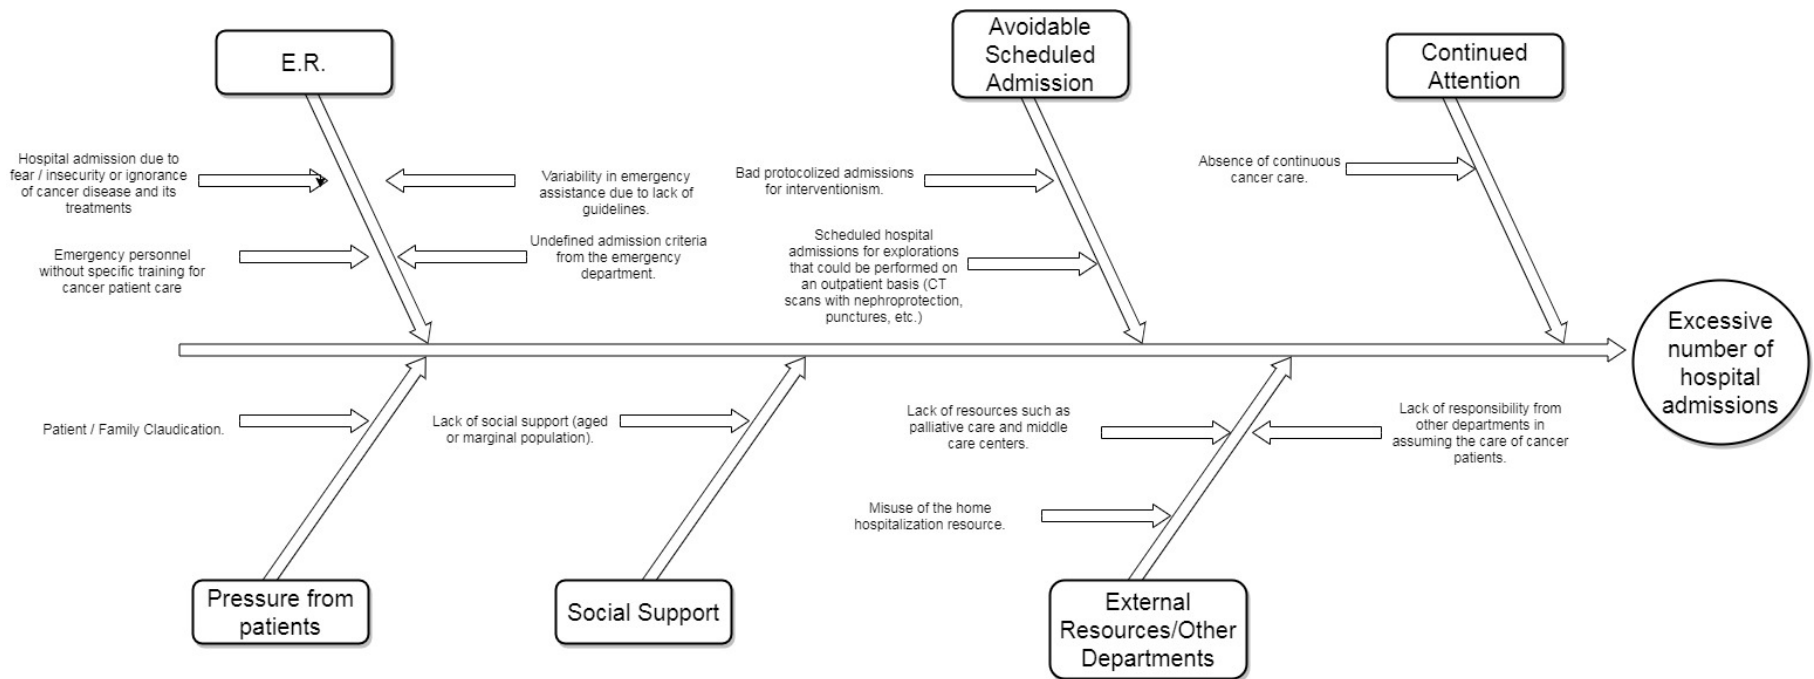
E.R.

Avoidable Scheduled Admission

Continued Attention

Hospital admission due to fear / insecurity or ignorance of cancer disease and its treatments

Variability in emergency assistance due to lack of guidelines.

Bad protocolized admissions for interventionism.

Absence of continuous cancer care.

Emergency personnel without specific training for cancer patient care

Undefined admission criteria from the emergency department.

Scheduled hospital admissions for explorations that could be performed on an outpatient basis (CT scans with nephroprotection, punctures, etc.)

Excessive number of hospital admissions

Patient / Family Claudication.

Lack of social support (aged or marginal population).

Lack of resources such as palliative care and middle care centers.

Lack of responsibility from other departments in assuming the care of cancer patients.

Misuse of the home hospitalization resource.

Pressure from patients

Social Support

External Resources/Other Departments